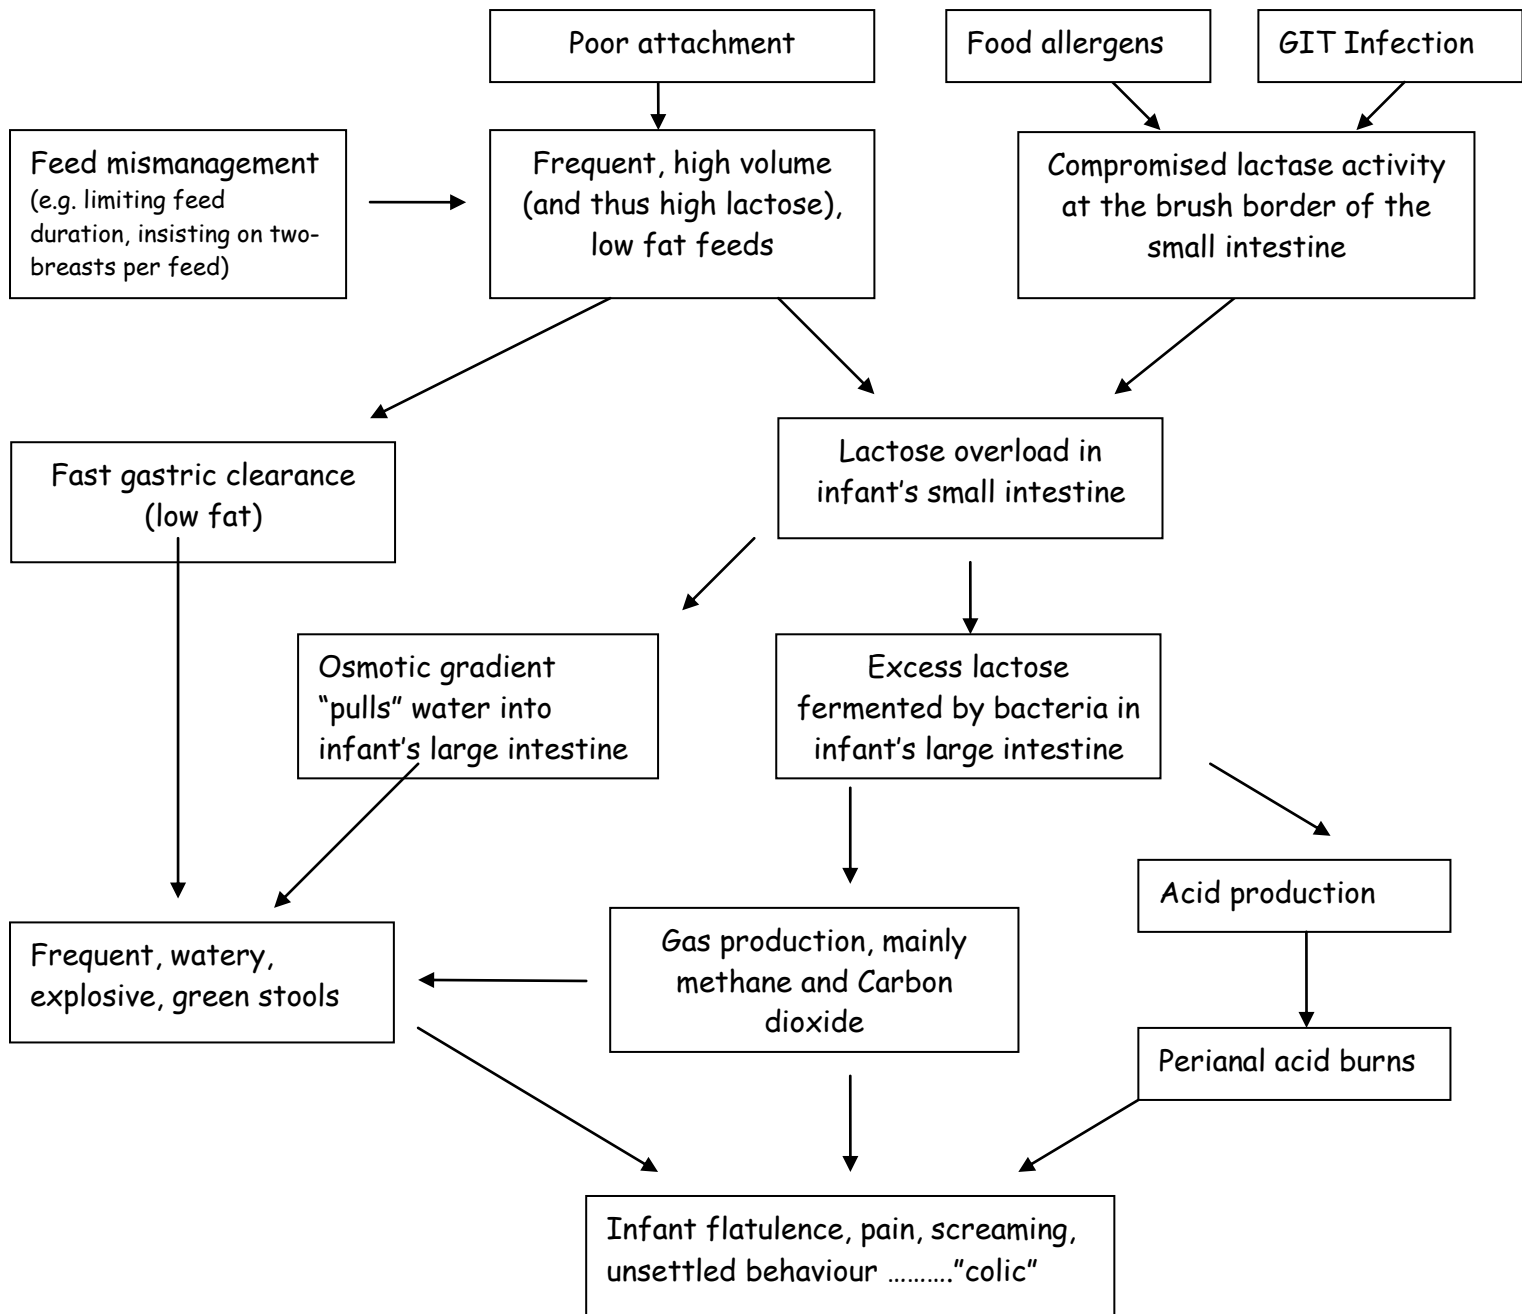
Poor attachment

Food allergens

GIT Infection

Feed mismanagement (e.g. limiting feed duration, insisting on two-breasts per feed)

Frequent, high volume (and thus high lactose), low fat feeds

Compromised lactase activity at the brush border of the small intestine

Fast gastric clearance (low fat)

Lactose overload in infant's small intestine

Osmotic gradient "pulls" water into infant's large intestine

Excess lactose fermented by bacteria in infant's large intestine

Acid production

Frequent, watery, explosive, green stools

Gas production, mainly methane and Carbon dioxide

Perianal acid burns

Infant flatulence, pain, screaming, unsettled behaviour ………."colic"